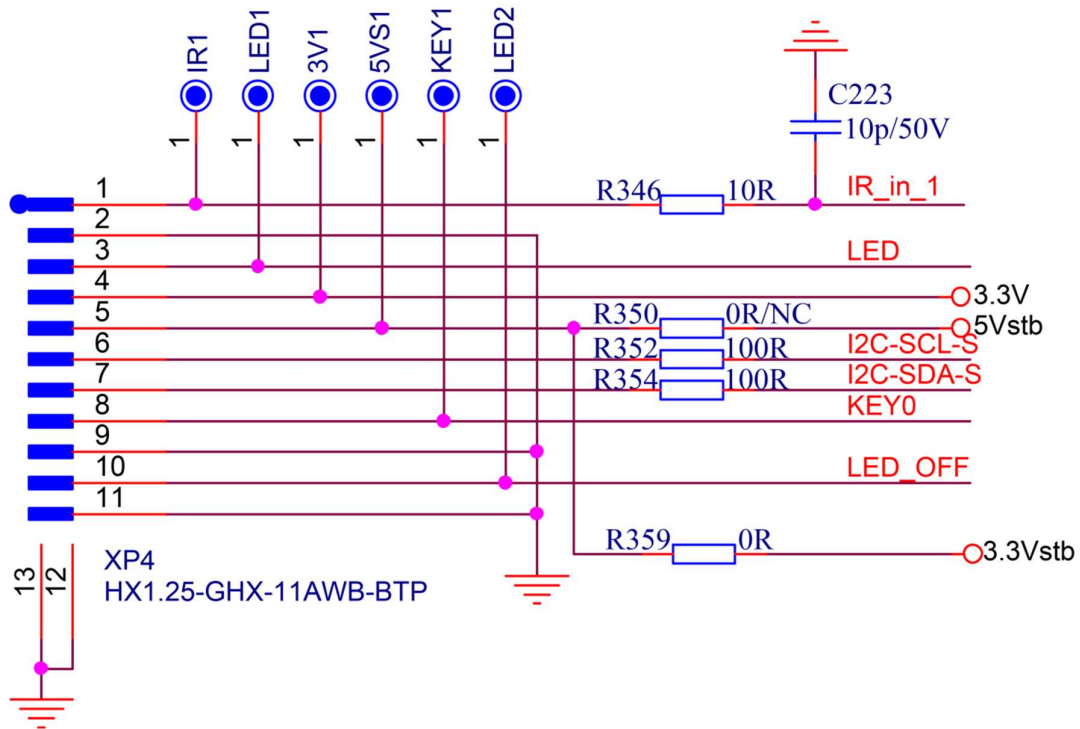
IR1 LED1 3V1 5VS1 KEY1 LED2

1 1 1 1 1 1

C223
10p/50V

1
2
3
4
5
6
7
8
9
10
11

R346 10R IR_in_1
LED
3.3V
R350 0R/NC 5Vstb
R352 100R I2C-SCL-S
R354 100R I2C-SDA-S
KEY0
LED_OFF

R359 0R 3.3Vstb

13 12

XP4
HX1.25-GHX-11AWB-BTP